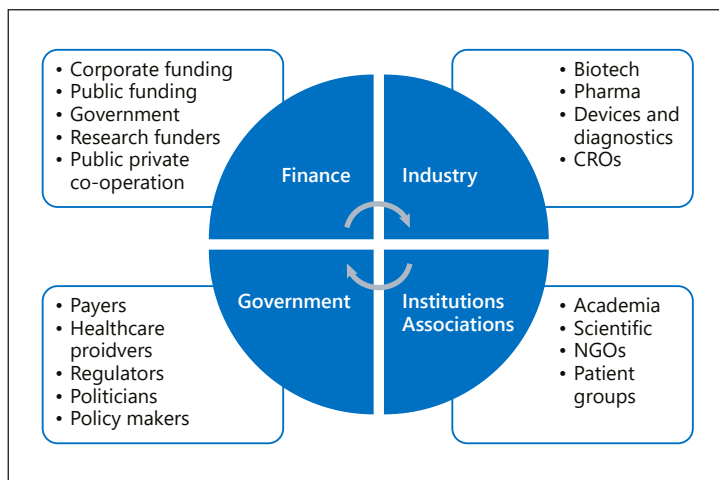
- Corporate funding
- Public funding
- Government
- Research funders
- Public private co-operation

- Biotech
- Pharma
- Devices and diagnostics
- CROs

Finance

Industry

Government

Institutions Associations

- Payers
- Healthcare proidvers
- Regulators
- Politicians
- Policy makers

- Academia
- Scientific
- NGOs
- Patient groups